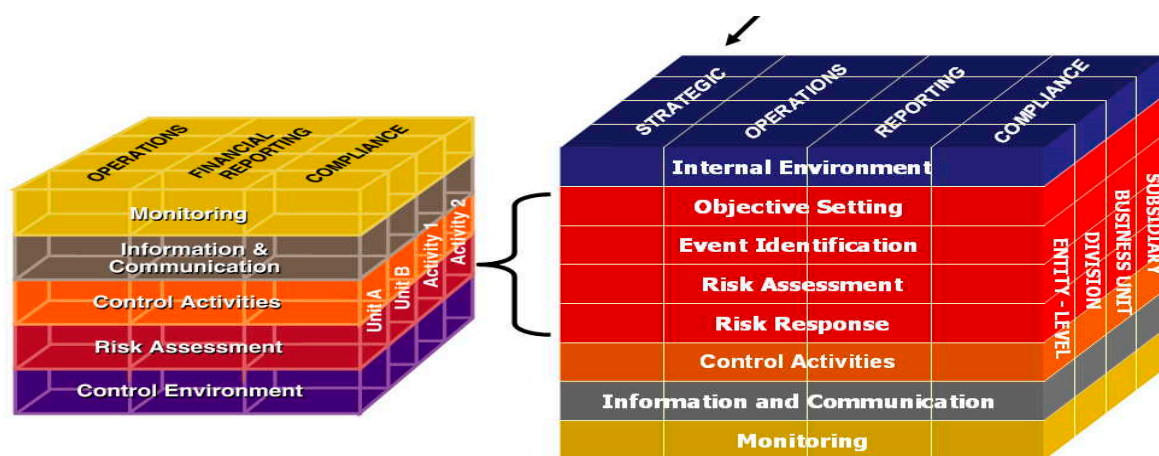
OPERATIONS
FINANCIAL REPORTING
COMPLIANCE
Monitoring
Information & Communication
Control Activities
Risk Assessment
Control Environment
Unit A
Unit B
Activity 1
Activity 2

STRATEGIC
OPERATIONS
REPORTING
COMPLIANCE
Internal Environment
Objective Setting
Event Identification
Risk Assessment
Risk Response
Control Activities
Information and Communication
Monitoring
ENTITY - LEVEL
DIVISION
BUSINESS UNIT
SUBSIDIARY